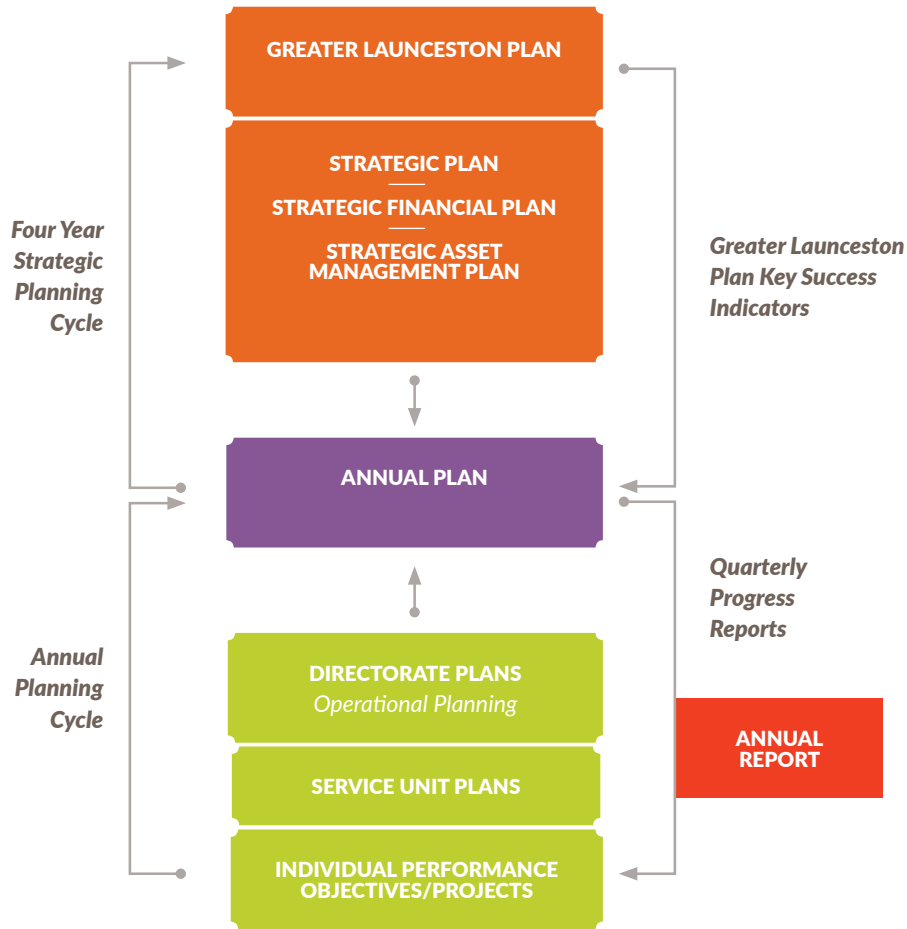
GREATER LAUNCESTON PLAN

STRATEGIC PLAN

STRATEGIC FINANCIAL PLAN

STRATEGIC ASSET MANAGEMENT PLAN

Four Year Strategic Planning Cycle

Greater Launceston Plan Key Success Indicators

ANNUAL PLAN

Quarterly Progress Reports

Annual Planning Cycle

DIRECTORATE PLANS
Operational Planning

SERVICE UNIT PLANS

INDIVIDUAL PERFORMANCE OBJECTIVES/PROJECTS

ANNUAL REPORT